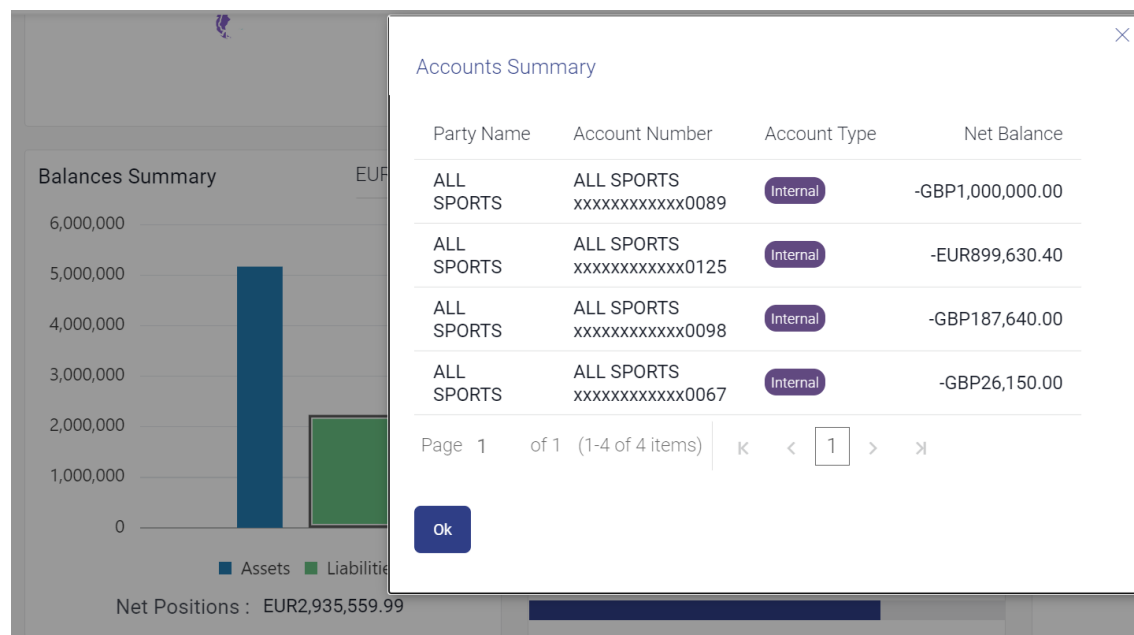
Balances Summary

EUF

6,000,000
5,000,000
4,000,000
3,000,000
2,000,000
1,000,000
0

Assets Liabilitie

Net Positions : EUR2,935,559.99

Accounts Summary

| Party Name | Account Number | Account Type | Net Balance |
|---|---|---|---|
| ALL SPORTS | ALL SPORTS xxxxxxxxxxxx0089 | Internal | -GBP1,000,000.00 |
| ALL SPORTS | ALL SPORTS xxxxxxxxxxxx0125 | Internal | -EUR899,630.40 |
| ALL SPORTS | ALL SPORTS xxxxxxxxxxxx0098 | Internal | -GBP187,640.00 |
| ALL SPORTS | ALL SPORTS xxxxxxxxxxxx0067 | Internal | -GBP26,150.00 |

Page 1 of 1 (1-4 of 4 items) 1

Ok